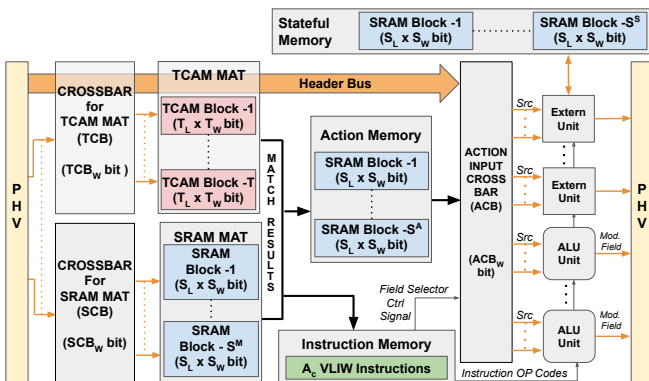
Stateful Memory

SRAM Block -1 ($S_L$ x $S_W$ bit)

SRAM Block -$S^S$ ($S_L$ x $S_W$ bit)

Header Bus

PHV

CROSSBAR for TCAM MAT (TCB)

($TCB_W$ bit )

TCAM MAT

TCAM Block -1 ($T_L$ x $T_W$ bit)

TCAM Block -T ($T_L$ x $T_W$ bit)

MATCH RESULTS

Action Memory

SRAM Block -1 ($S_L$ x $S_W$ bit)

SRAM Block -$S^A$ ($S_L$ x $S_W$ bit)

ACTION INPUT CROSS BAR (ACB)

($ACB_W$ bit)

Src

Extern Unit

Src

Extern Unit

Src

ALU Unit

Mod. Field

Src

ALU Unit

Mod. Field

PHV

CROSSBAR For SRAM MAT (SCB)

($SCB_W$ bit)

SRAM MAT

SRAM Block -1 ($S_L$ x $S_W$ bit)

SRAM Block - $S^M$ ($S_L$ x $S_W$ bit)

Field Selector Ctrl Signal

Instruction Memory

$A_c$ VLIW Instructions

Instruction OP Codes